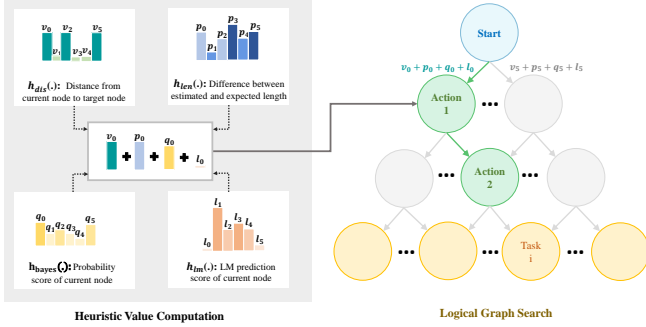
$v_0$ $v_1$ $v_2$ $v_3$ $v_4$ $v_5$

$h_{dis}(.)$: Distance from current node to target node

$p_0$ $p_1$ $p_2$ $p_3$ $p_4$ $p_5$

$h_{len}(.)$: Difference between estimated and expected length

$v_0$ + $p_0$ + $q_0$ + $l_0$

$q_0$ $q_1$ $q_2$ $q_3$ $q_4$ $q_5$

$h_{bayes}(.)$: Probability score of current node

$l_0$ $l_1$ $l_2$ $l_3$ $l_4$ $l_5$

$h_{lm}(.)$: LM prediction score of current node

Heuristic Value Computation

Start

$v_0 + p_0 + q_0 + l_0$

$v_5 + p_5 + q_5 + l_5$

Action 1

•••

Action 2

•••

•••

Task i

•••

•••

Logical Graph Search